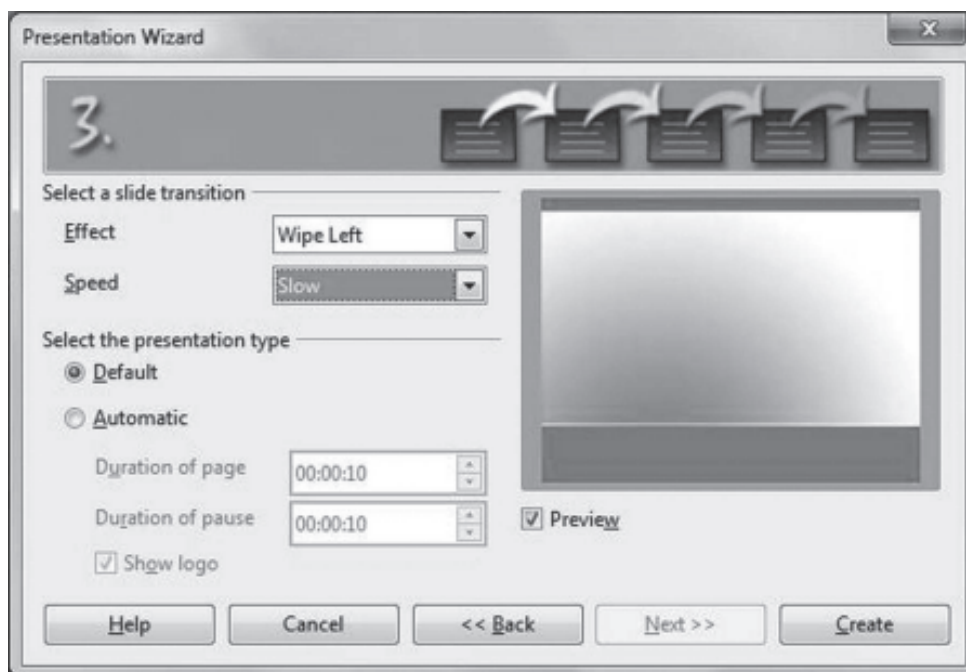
Presentation Wizard

3.

Select a slide transition

Effect Wipe Left

Speed Slow

Select the presentation type

Default

Automatic

Duration of page 00:00:10

Duration of pause 00:00:10

Show logo

Preview

Help Cancel << Back Next >> Create